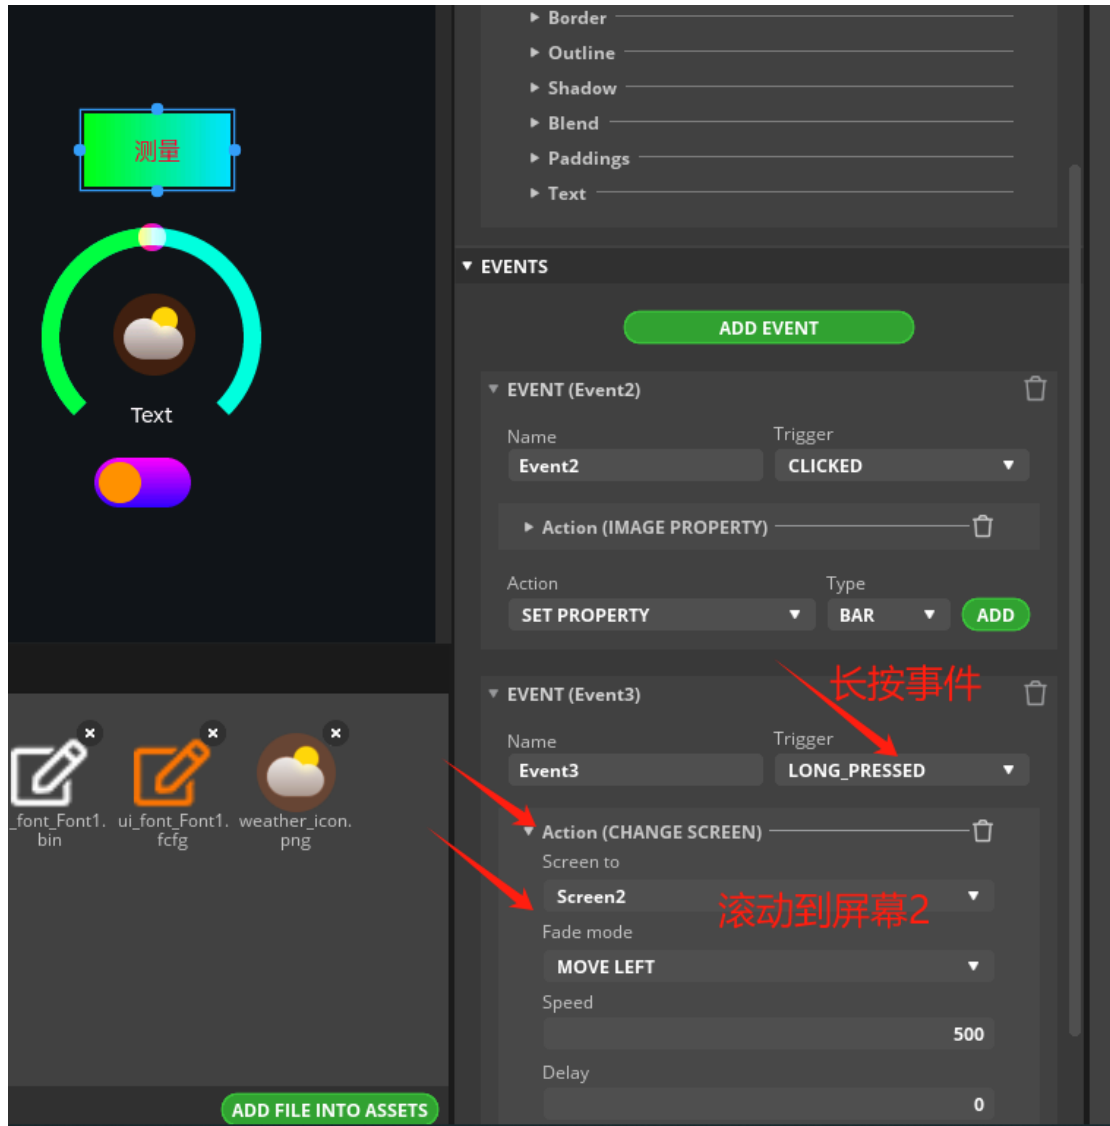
测量

Text

_font_Font1.bin
ui_font_Font1.fcfg
weather_icon.png

ADD FILE INTO ASSETS

▸ Border
▸ Outline
▸ Shadow
▸ Blend
▸ Paddings
▸ Text

▾ EVENTS

ADD EVENT

▾ EVENT (Event2)

Name
Event2

Trigger
CLICKED ▾

▸ Action (IMAGE PROPERTY)

Action
SET PROPERTY ▾

Type
BAR ▾

ADD

▾ EVENT (Event3)

长按事件

Name
Event3

Trigger
LONG_PRESSED ▾

▾ Action (CHANGE SCREEN)

Screen to
Screen2 ▾

滚动到屏幕2

Fade mode
MOVE LEFT ▾

Speed
500

Delay
0